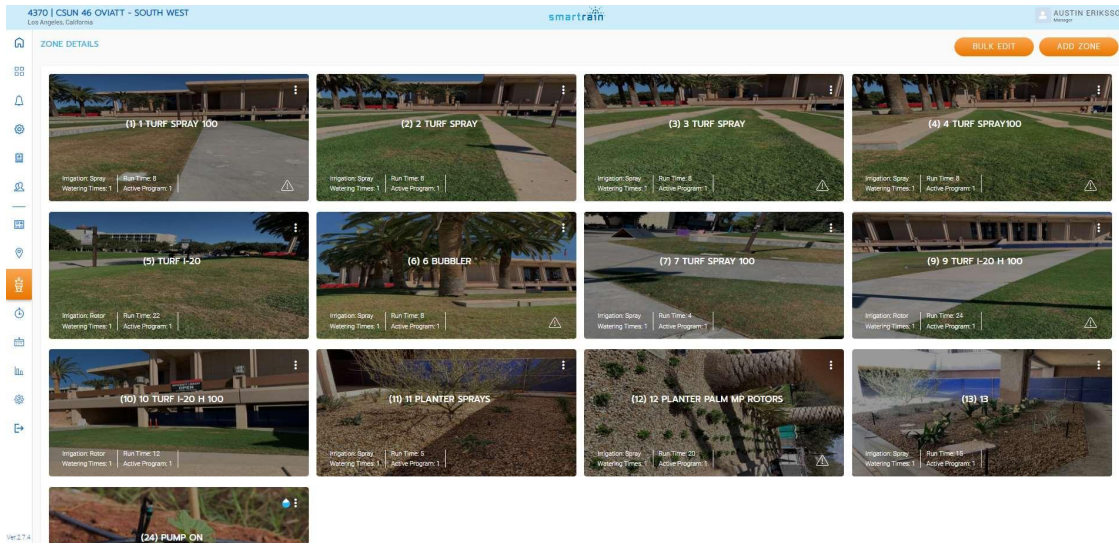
4370 | CSUN 46 OVIATT - SOUTH WEST
Los Angeles, California

smartrain

AUSTIN ERIKSSO
Manager

ZONE DETAILS

BULK EDIT
ADD ZONE

(1) 1 TURF SPRAY 100
Irrigation: Spray | Run Time: 8
Watering Times: 1 | Active Program: 1

(2) 2 TURF SPRAY
Irrigation: Spray | Run Time: 8
Watering Times: 1 | Active Program: 1

(3) 3 TURF SPRAY
Irrigation: Spray | Run Time: 8
Watering Times: 1 | Active Program: 1

(4) 4 TURF SPRAY100
Irrigation: Spray | Run Time: 8
Watering Times: 1 | Active Program: 1

(5) TURF I-20
Irrigation: Rotor | Run Time: 22
Watering Times: 1 | Active Program: 1

(6) 6 BUBBLER
Irrigation: Spray | Run Time: 8
Watering Times: 1 | Active Program: 1

(7) 7 TURF SPRAY 100
Irrigation: Spray | Run Time: 4
Watering Times: 1 | Active Program: 1

(9) 9 TURF I-20 H 100
Irrigation: Rotor | Run Time: 24
Watering Times: 1 | Active Program: 1

(10) 10 TURF I-20 H 100
Irrigation: Rotor | Run Time: 12
Watering Times: 1 | Active Program: 1

(11) 11 PLANTER SPRAYS
Irrigation: Spray | Run Time: 5
Watering Times: 1 | Active Program: 1

(12) 12 PLANTER PALM MP ROTORS
Irrigation: Spray | Run Time: 20
Watering Times: 1 | Active Program: 1

(13) 13
Irrigation: Spray | Run Time: 15
Watering Times: 1 | Active Program: 1

(24) PUMP ON

Ver.2.7.4